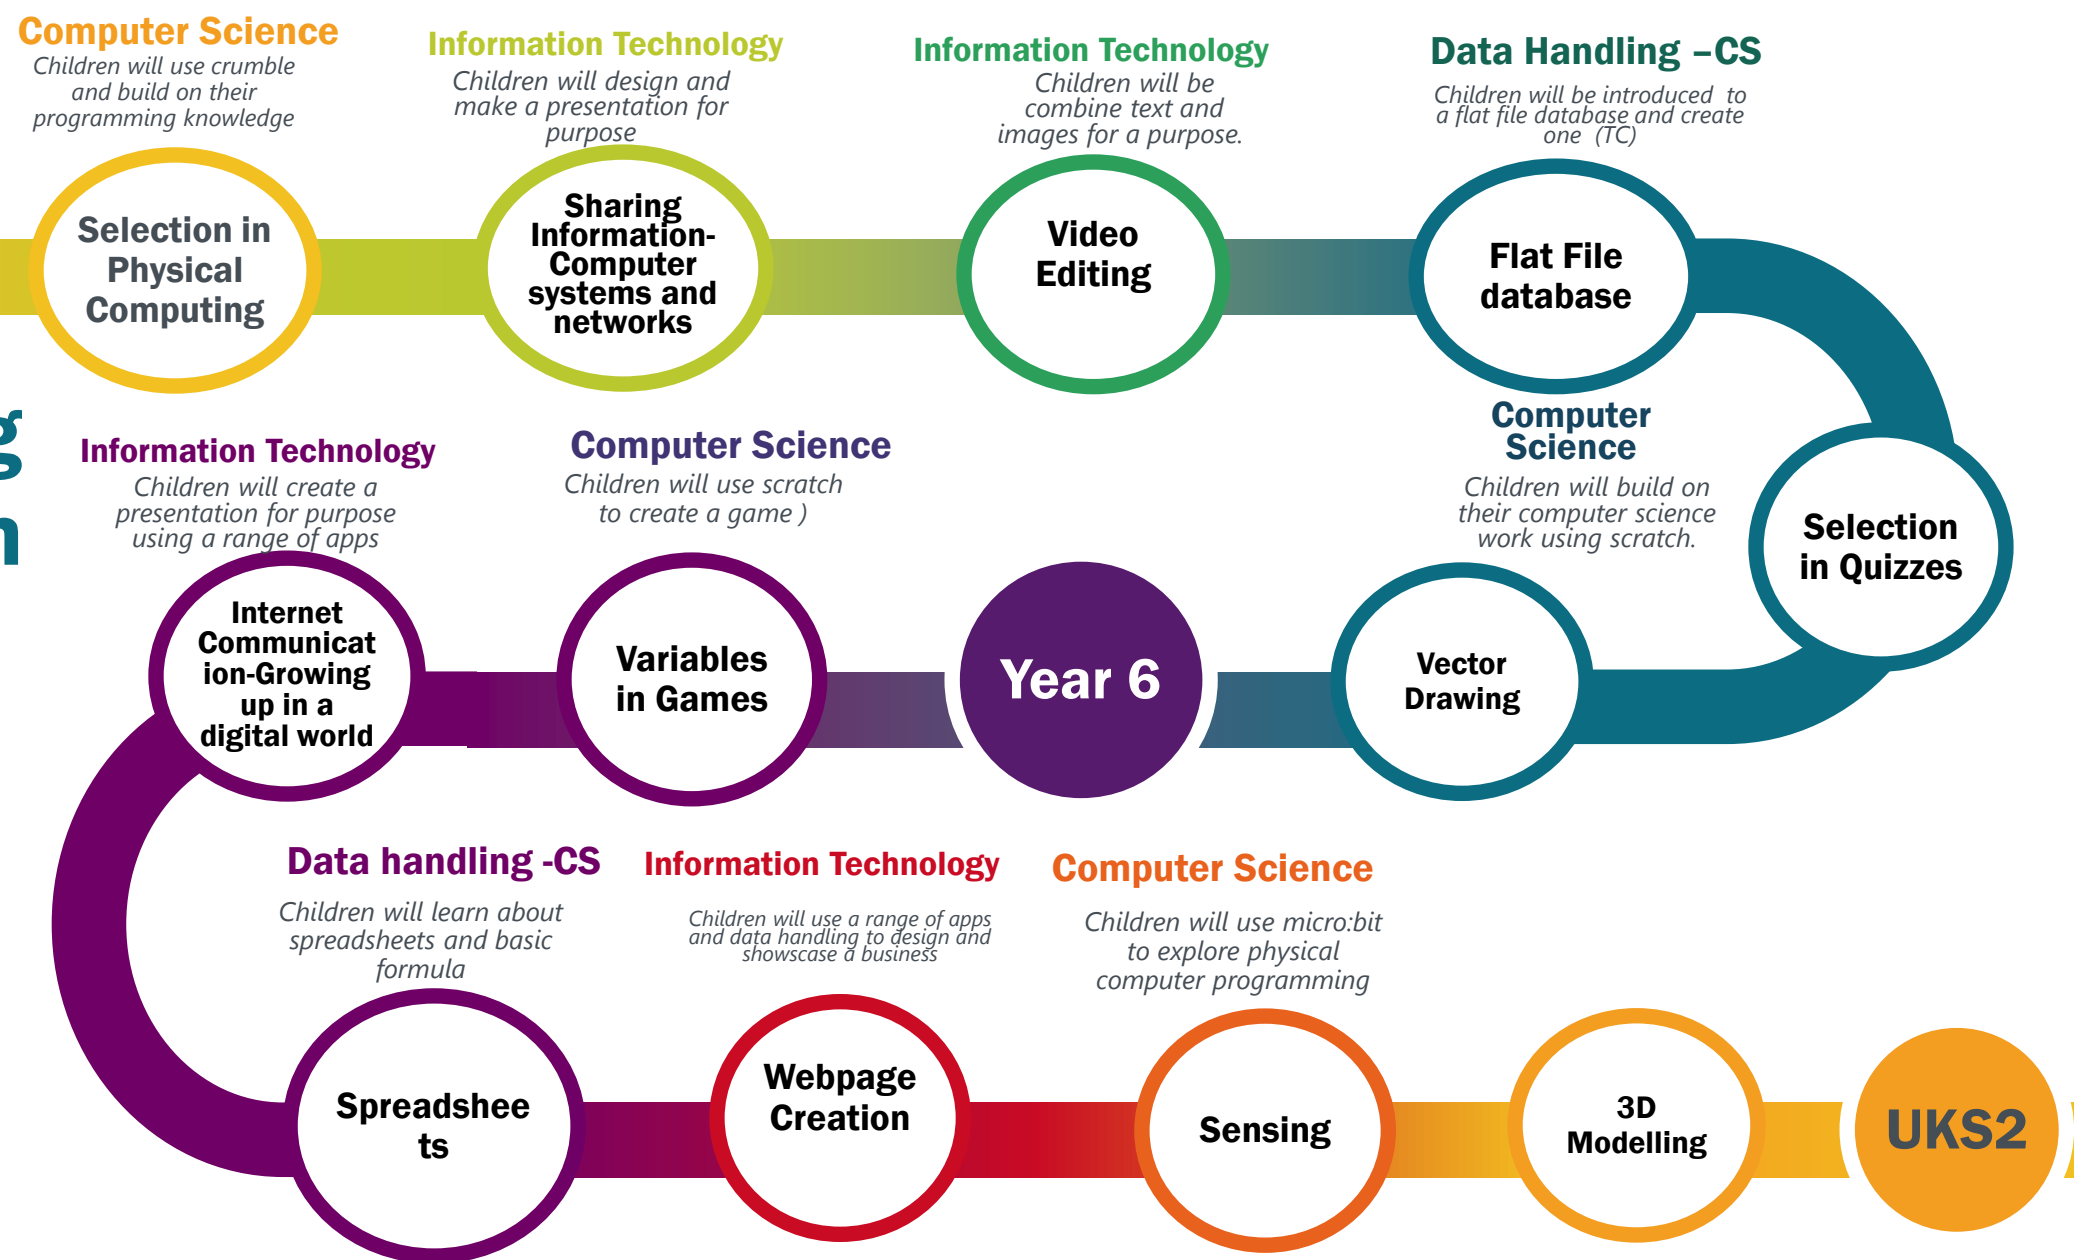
Computer Science
Children will use crumble and build on their programming knowledge

Selection in Physical Computing

Information Technology
Children will design and make a presentation for purpose

Sharing Information-Computer systems and networks

Information Technology
Children will be combine text and images for a purpose.

Video Editing

Data Handling –CS
Children will be introduced to a flat file database and create one (TC)

Flat File database

g
n

Information Technology
Children will create a presentation for purpose using a range of apps

Internet Communicat ion-Growing up in a digital world

Computer Science
Children will use scratch to create a game )

Variables in Games

Year 6

Computer Science
Children will build on their computer science work using scratch.

Vector Drawing

Selection in Quizzes

Data handling -CS
Children will learn about spreadsheets and basic formula

Spreadshee ts

Information Technology
Children will use a range of apps and data handling to design and showscase a business

Webpage Creation

Computer Science
Children will use micro:bit to explore physical computer programming

Sensing

3D Modelling

UKS2